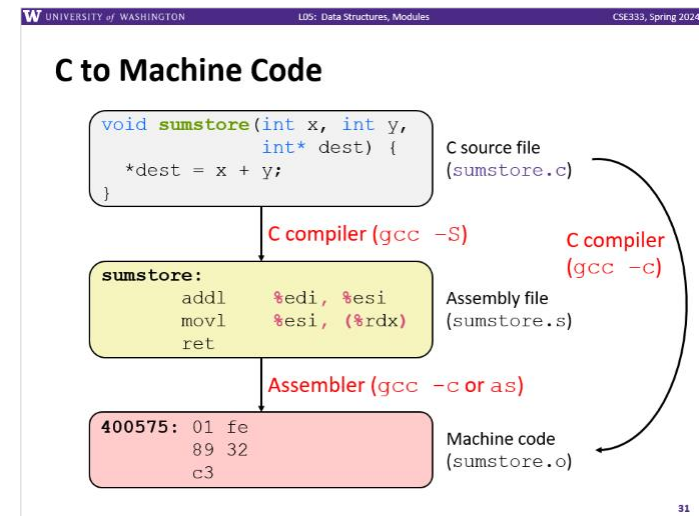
W UNIVERSITY of WASHINGTON L05: Data Structures, Modules CSE333, Spring 2024

C to Machine Code

void sumstore(int x, int y,
              int* dest) {
  *dest = x + y;
}

C source file (sumstore.c)

C compiler (gcc -S)

C compiler (gcc -c)

sumstore:
        addl    %edi, %esi
        movl    %esi, (%rdx)
        ret

Assembly file (sumstore.s)

Assembler (gcc -c or as)

400575: 01 fe
        89 32
        c3

Machine code (sumstore.o)

31